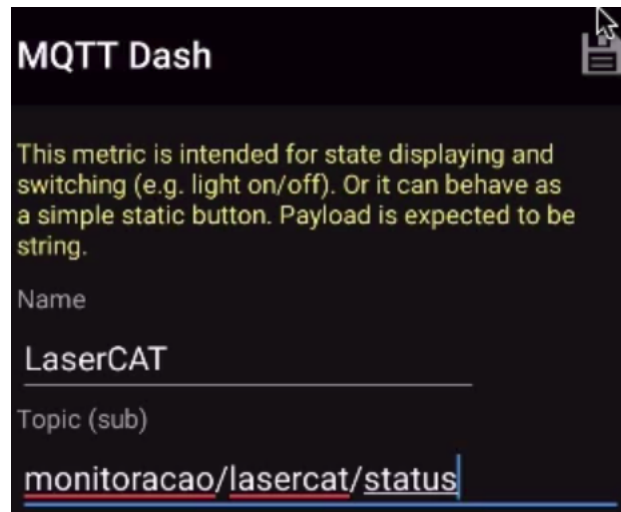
MQTT Dash

This metric is intended for state displaying and switching (e.g. light on/off). Or it can behave as a simple static button. Payload is expected to be string.

Name

LaserCAT

Topic (sub)

monitoracao/lasercat/status